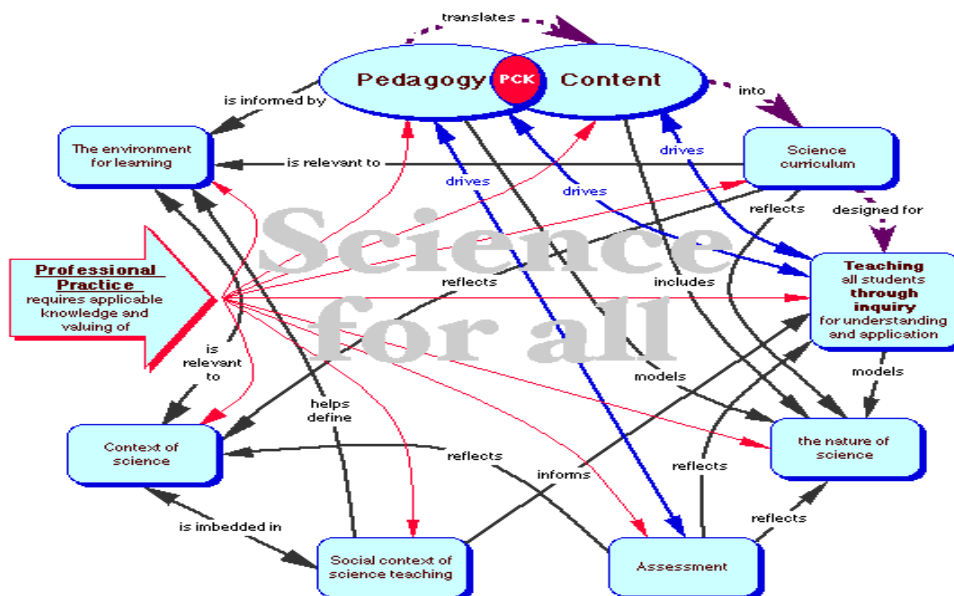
translates

Pedagogy

PCK

Content

into

is informed by

The environment for learning

is relevant to

drives

drives

drives

Science curriculum

reflects

designed for

Science for all

Professional Practice requires applicable knowledge and valuing of

reflects

includes

Teaching all students through inquiry for understanding and application

is relevant to

models

models

helps define

Context of science

reflects

the nature of science

informs

reflects

reflects

is imbedded in

Social context of science teaching

Assessment